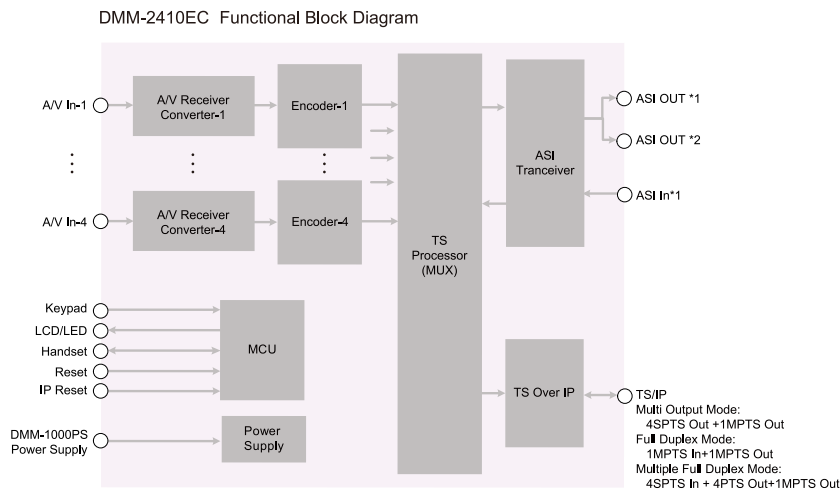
DMM-2410EC Functional Block Diagram

A/V In-1

A/V Receiver Converter-1

Encoder-1

⋮

⋮

⋮

A/V In-4

A/V Receiver Converter-4

Encoder-4

TS Processor (MUX)

ASI Tranceiver

ASI OUT *1

ASI OUT *2

ASI In*1

Keypad

LCD/LED

Handset

Reset

IP Reset

MCU

DMM-1000PS Power Supply

Power Supply

TS Over IP

TS/IP
Multi Output Mode:
4SPTS Out +1MPTS Out
Full Duplex Mode:
1MPTS In+1MPTS Out
Multiple Full Duplex Mode:
4SPTS In + 4PTS Out+1MPTS Out